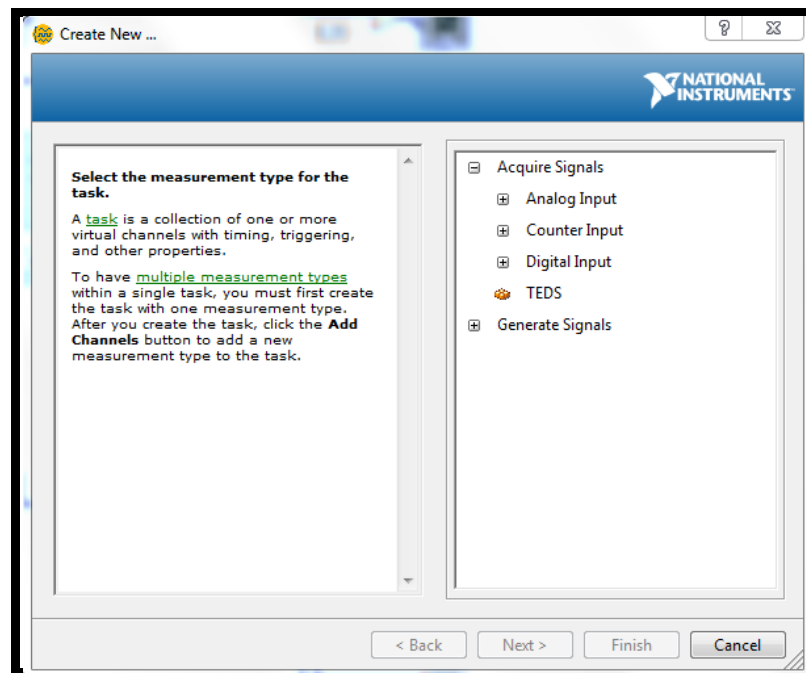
Create New ...

?

NATIONAL INSTRUMENTS

**Select the measurement type for the task.**

A task is a collection of one or more virtual channels with timing, triggering, and other properties.

To have multiple measurement types within a single task, you must first create the task with one measurement type. After you create the task, click the **Add Channels** button to add a new measurement type to the task.

Acquire Signals
Analog Input
Counter Input
Digital Input
TEDS
Generate Signals

< Back
Next >
Finish
Cancel